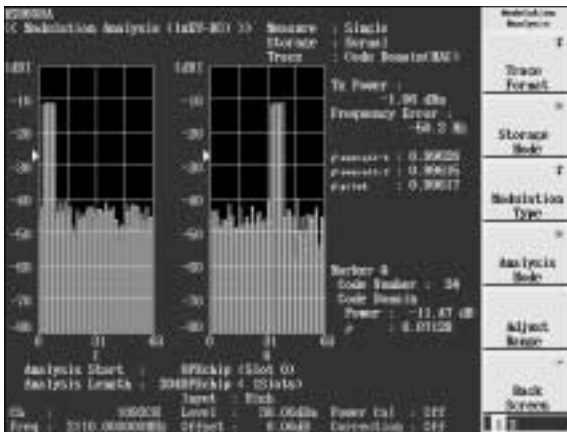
MS8608A
<< Modulation Analysis (1xEV-DO) >>
Measure : Single
Storage : Normal
Trace : Code Domain(MAC)

[dB]
-10
-20
-30
-40
-50
0
31
63
I

[dB]
-10
-20
-30
-40
-50
0
31
63
Q

Tx Power :
-1.96 dBm
Frequency Error :
-50.2 Hz

ρ(MAC)-I : 0.90020
ρ(MAC)-Q : 0.90015
ρ(all) : 0.90017

Marker Q
Code Number : 34
Code Domain
Power : -11.47 dB
ρ : 0.07128

Analysis Start : 0PNchip (Slot 0)
Analysis Length : 2048PNchip ( 1Slots)
Input : High
Ch : 1000CH Level : 10.00dBm Power Cal : Off
Freq : 2110.000000MHz Offset : 0.00dB Correction : Off

Modulation Analysis
Trace Format
Storage Mode
Modulation Type
Analysis Mode
Adjust Range
Back Screen